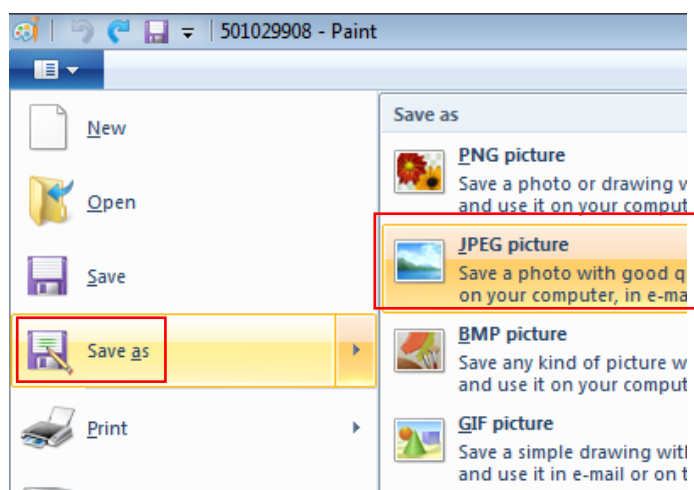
501029908 - Paint

New

Open

Save

Save as

Print

Save as

PNG picture
Save a photo or drawing w
and use it on your comput

JPEG picture
Save a photo with good q
on your computer, in e-ma

BMP picture
Save any kind of picture w
and use it on your comput

GIF picture
Save a simple drawing wit
and use it in e-mail or on t